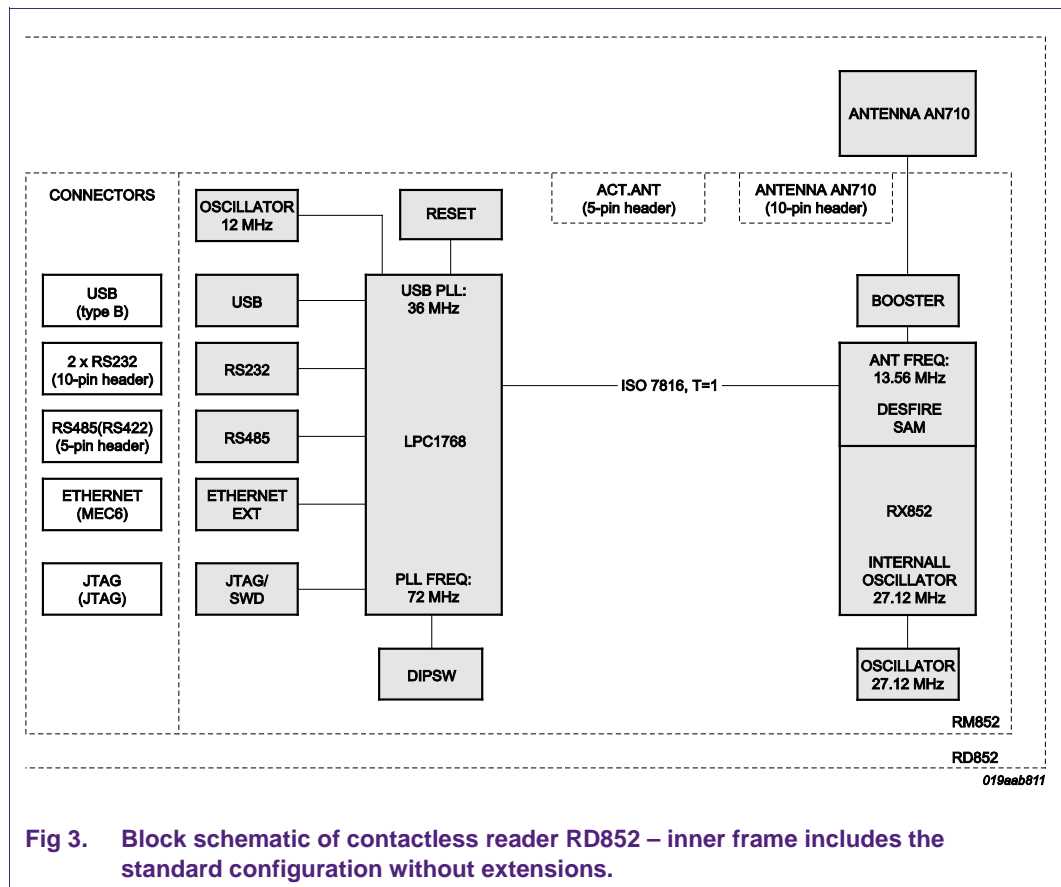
ANTENNA AN710

CONNECTORS

OSCILLATOR 12 MHz

RESET

ACT.ANT (5-pin header)

ANTENNA AN710 (10-pin header)

USB (type B)

USB

USB PLL: 36 MHz

BOOSTER

2 x RS232 (10-pin header)

RS232

ISO 7816, T=1

ANT FREQ: 13.56 MHz

DESFIRE SAM

RS485(RS422) (5-pin header)

RS485

LPC1768

ETHERNET (MEC6)

ETHERNET EXT

RX852

INTERNALL OSCILLATOR 27.12 MHz

JTAG (JTAG)

JTAG/ SWD

PLL FREQ: 72 MHz

DIPSW

OSCILLATOR 27.12 MHz

RM852

RD852

019aab811

Fig 3. Block schematic of contactless reader RD852 – inner frame includes the standard configuration without extensions.